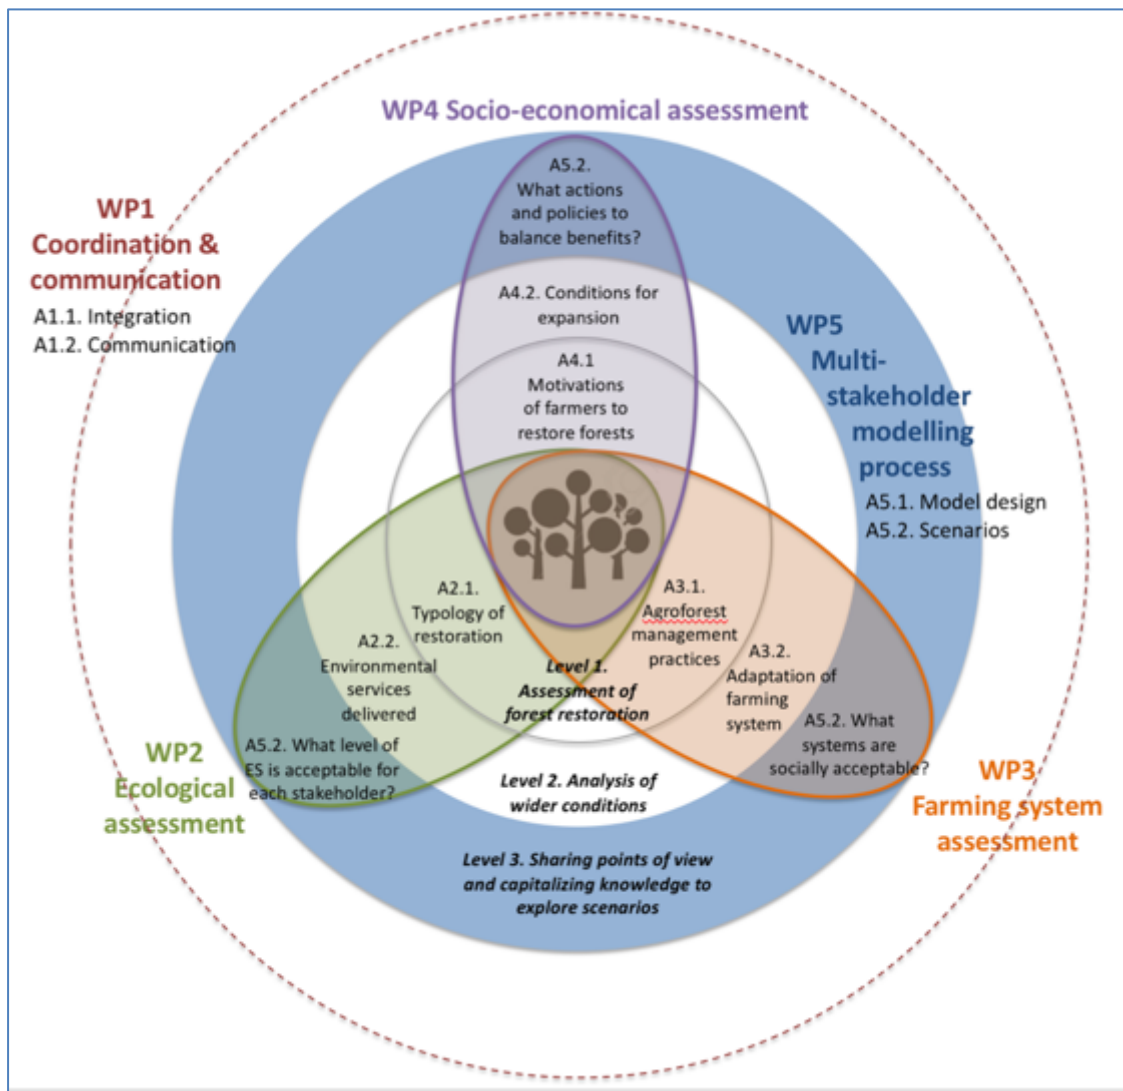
WP4 Socio-economical assessment

WP1
Coordination & communication
A1.1. Integration
A1.2. Communication

A5.2. What actions and policies to balance benefits?

A4.2. Conditions for expansion

A4.1 Motivations of farmers to restore forests

WP5
Multi-stakeholder modelling process
A5.1. Model design
A5.2. Scenarios

A2.1. Typology of restoration

A3.1. Agroforest management practices

A2.2. Environmental services delivered

Level 1. Assessment of forest restoration

A3.2. Adaptation of farming system

A5.2. What level of ES is acceptable for each stakeholder?

A5.2. What systems are socially acceptable?

WP2
Ecological assessment

Level 2. Analysis of wider conditions

WP3
Farming system assessment

Level 3. Sharing points of view and capitalizing knowledge to explore scenarios